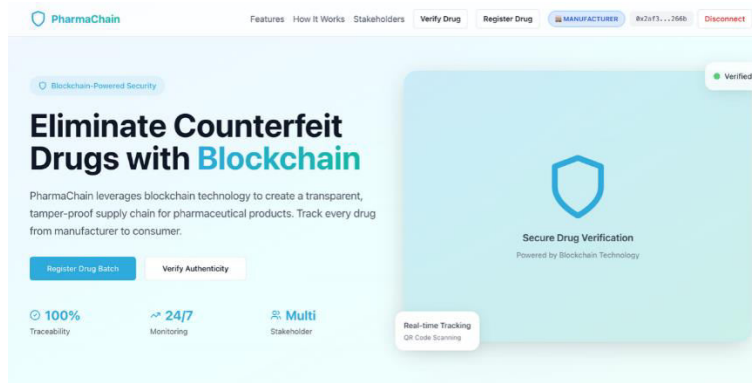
PharmaChain

Features How It Works Stakeholders Verify Drug Register Drug MANUFACTURER 0x2af3...266b Disconnect

Blockchain-Powered Security

Eliminate Counterfeit Drugs with Blockchain

PharmaChain leverages blockchain technology to create a transparent, tamper-proof supply chain for pharmaceutical products. Track every drug from manufacturer to consumer.

Register Drug Batch Verify Authenticity

100%
Traceability

24/7
Monitoring

Multi
Stakeholder

Verified

Secure Drug Verification
Powered by Blockchain Technology

Real-time Tracking
QR Code Scanning